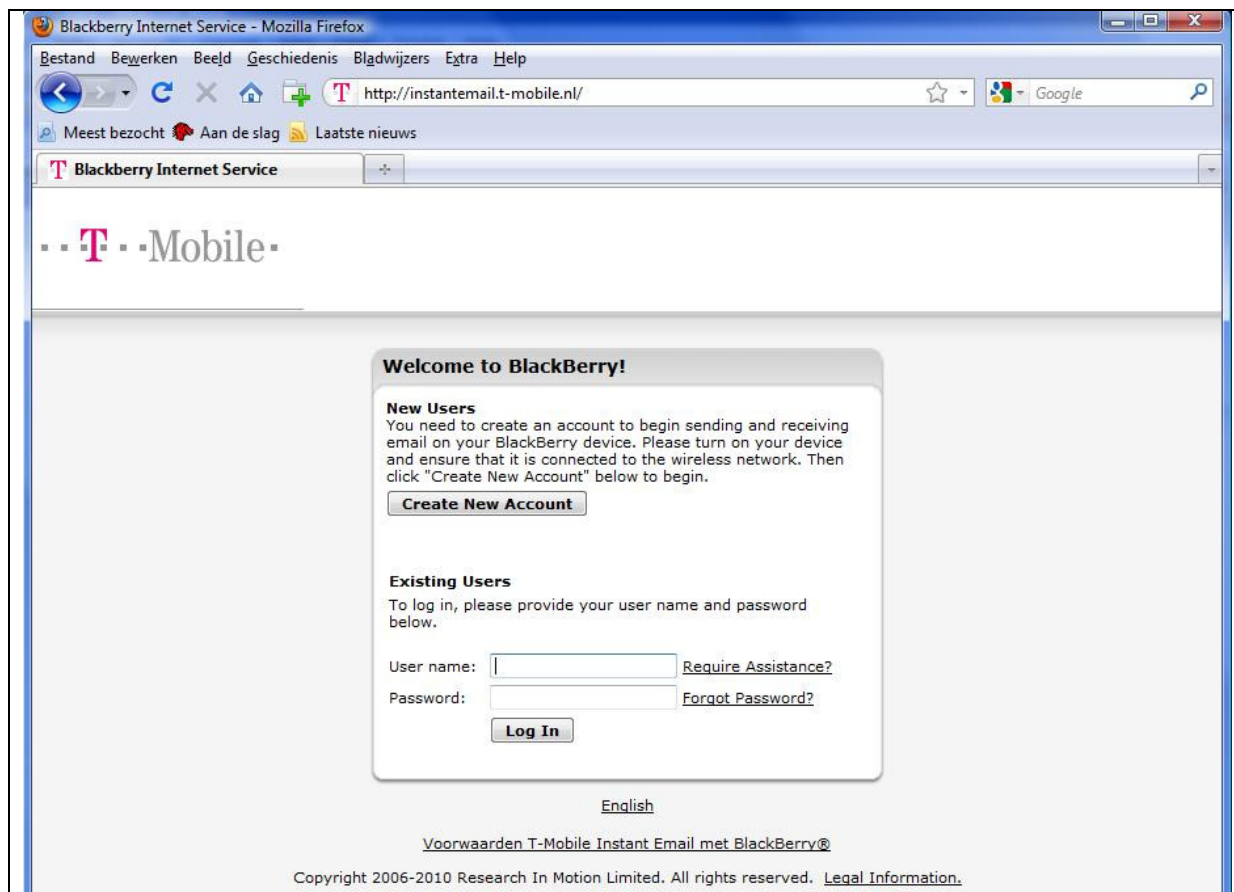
Blackberry Internet Service - Mozilla Firefox

Bestand Bewerken Beeld Geschiedenis Bladwijzers Extra Help

http://instantemail.t-mobile.nl/

Google

Meest bezocht Aan de slag Laatste nieuws

Blackberry Internet Service

T Mobile

Welcome to BlackBerry!

New Users
You need to create an account to begin sending and receiving email on your BlackBerry device. Please turn on your device and ensure that it is connected to the wireless network. Then click "Create New Account" below to begin.

Create New Account

Existing Users
To log in, please provide your user name and password below.

User name: Require Assistance?

Password: Forgot Password?

Log In

English

Voorwaarden T-Mobile Instant Email met BlackBerry®

Copyright 2006-2010 Research In Motion Limited. All rights reserved. Legal Information.